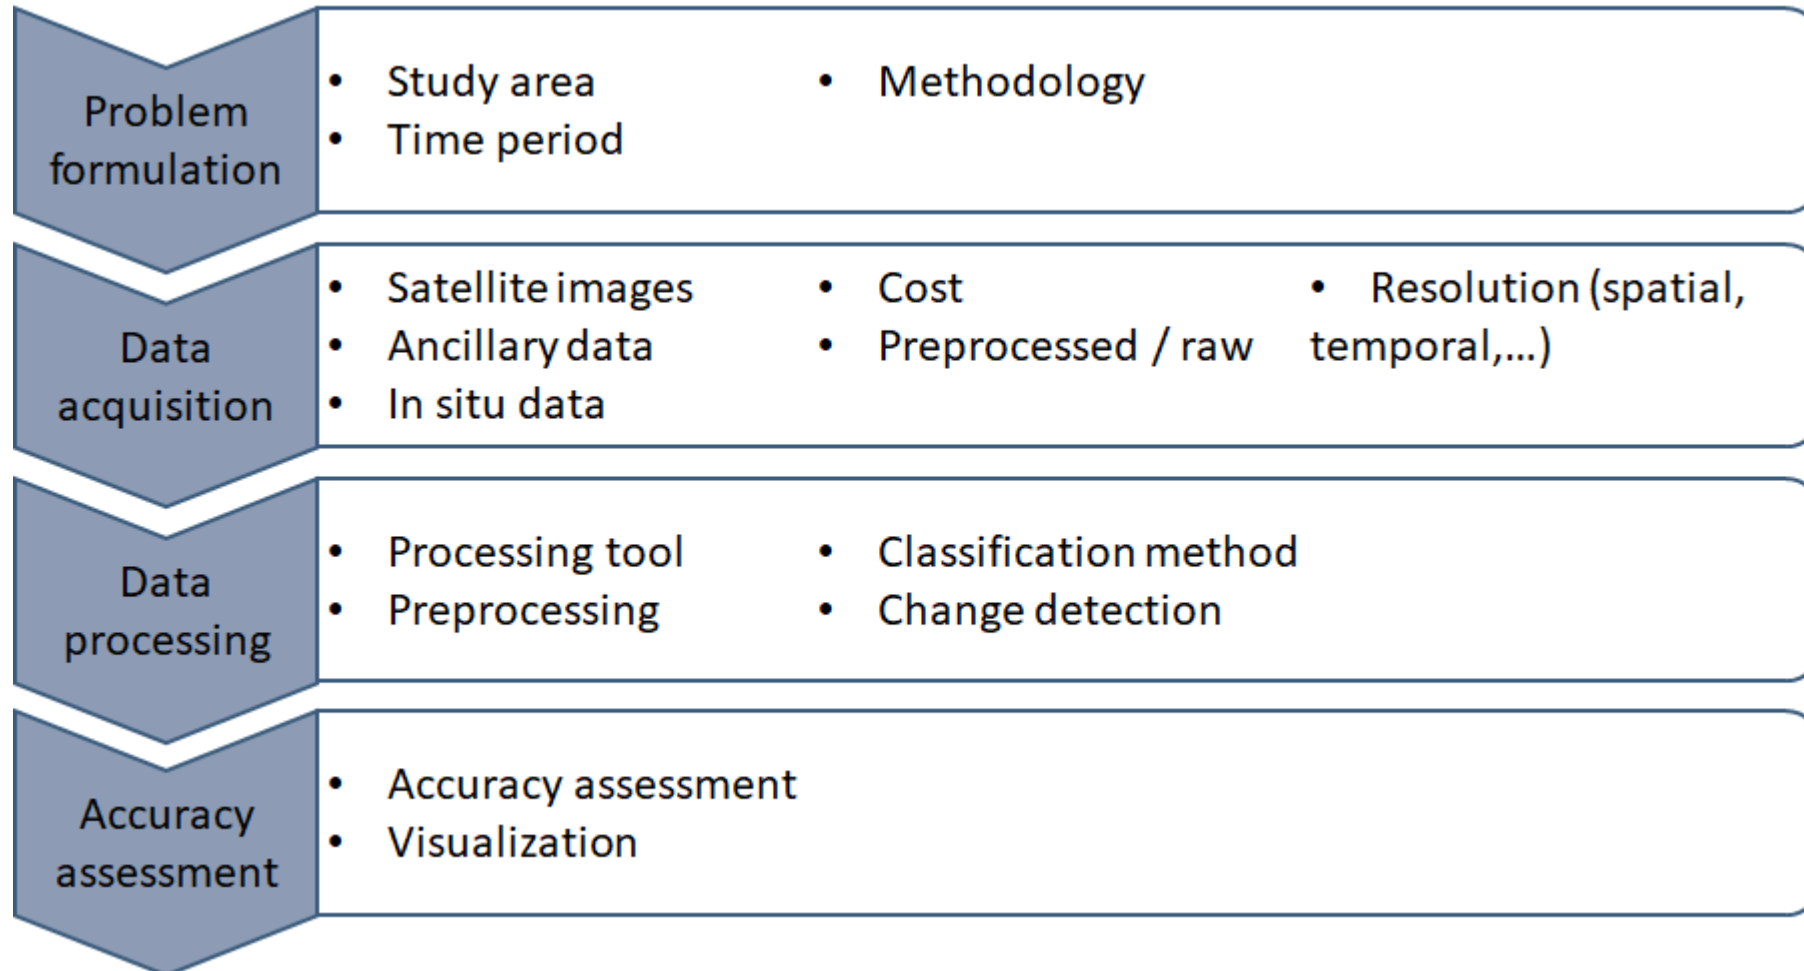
Problem formulation

- Study area
- Time period

- Methodology

Data acquisition

- Satellite images
- Ancillary data
- In situ data

- Cost
- Preprocessed / raw

- Resolution (spatial, temporal,...)

Data processing

- Processing tool
- Preprocessing

- Classification method
- Change detection

Accuracy assessment

- Accuracy assessment
- Visualization